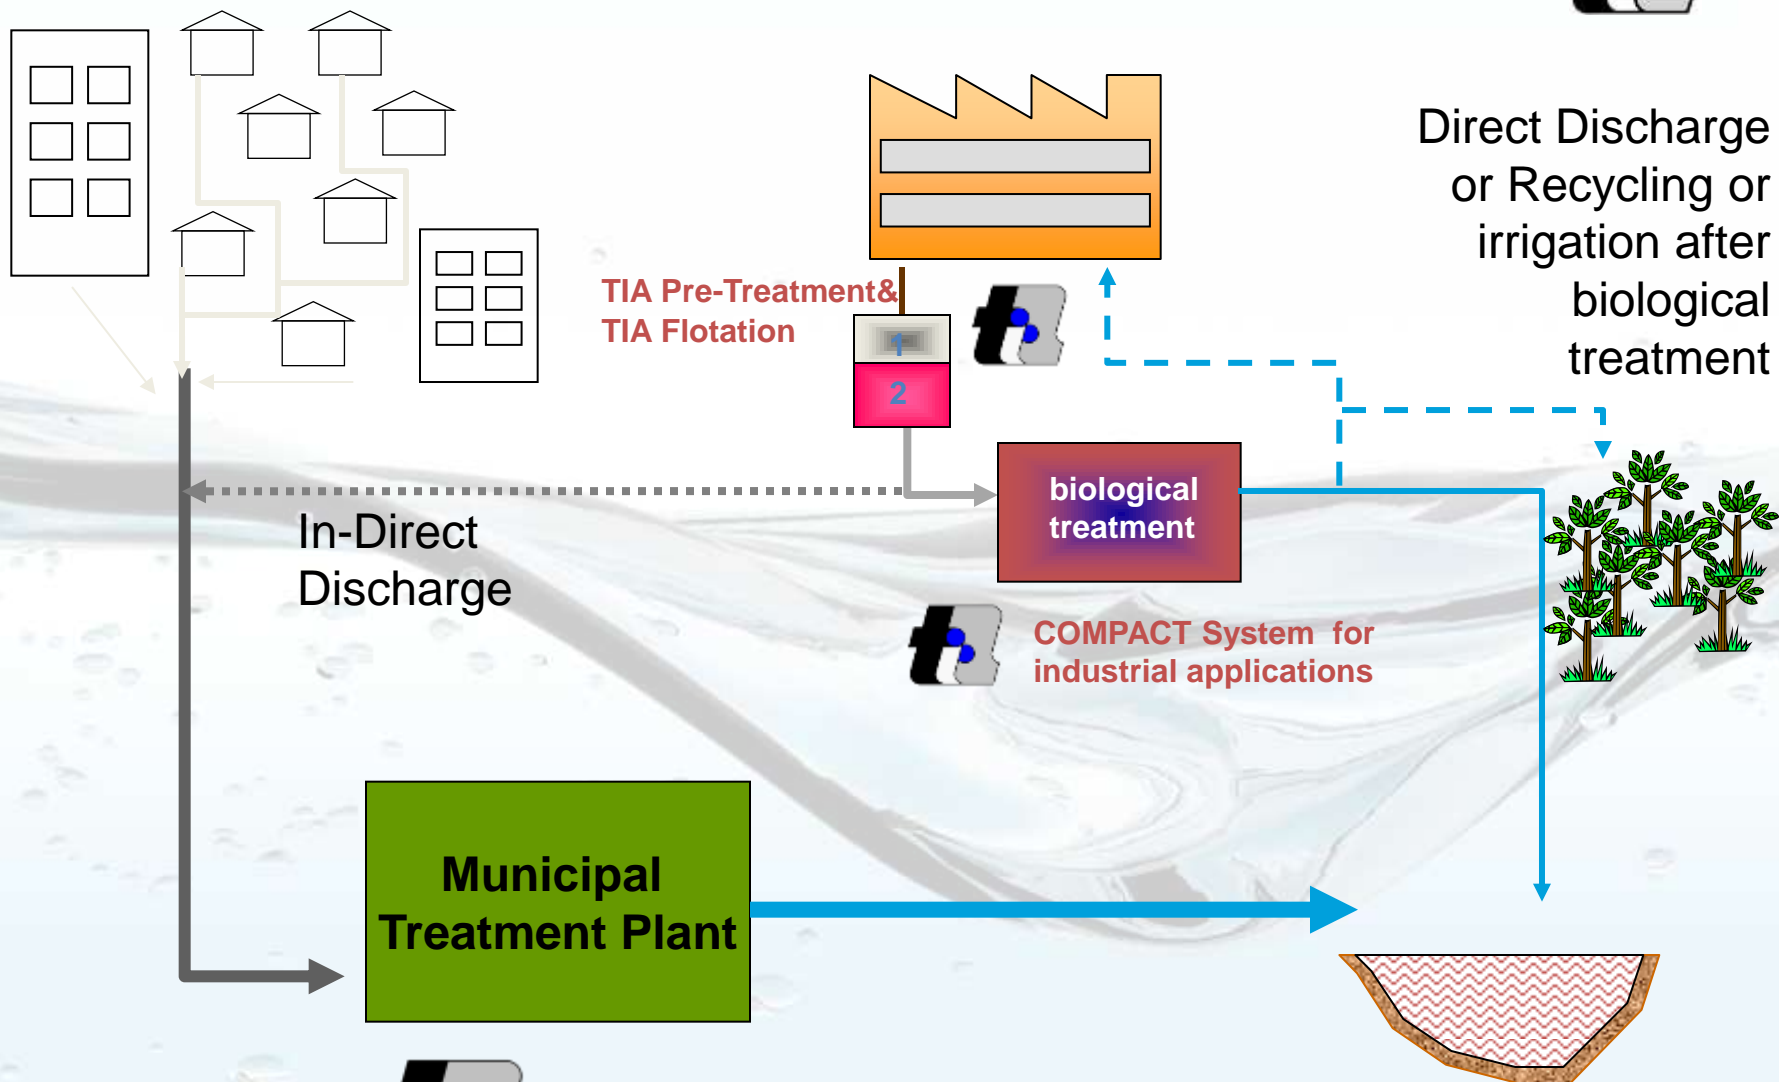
Direct Discharge or Recycling or irrigation after biological treatment

TIA Pre-Treatment& TIA Flotation

1

2

biological treatment

In-Direct Discharge

COMPACT System for industrial applications

Municipal Treatment Plant